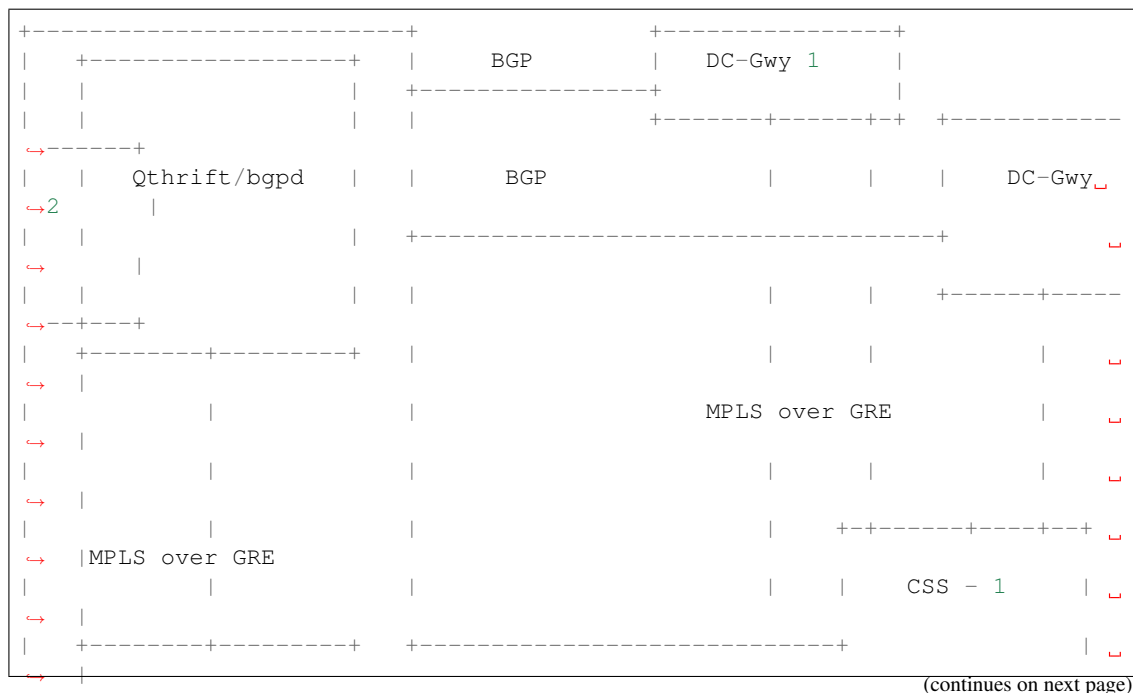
+--------------------------+                +-----------------+
|   +-----------------+    |      BGP       |   DC-Gwy 1      |
|   |                 |    +----------------+                 |
|   |                 |    |                +-------+-----+-+   +-----------
↪------+
|   |   Qthrift/bgpd  |    |      BGP               |       |   |    DC-Gwy␣
↪2      |
|   |                 |    +-----------------------------------+              ␣
↪       |
|   |                 |    |                        |       |    +------+-----
↪--+---+
|   +--------+--------+    |                        |       |           |    ␣
↪   |
|            |             |                  MPLS over GRE             |    ␣
↪   |
|            |             |                        |       |           |    ␣
↪   |
|            |             |                        |     +-+------+----+--+ ␣
↪   |MPLS over GRE
|            |             |                        |     |    CSS - 1     | ␣
↪   |
|   +--------+--------+    +-----------------------------+                 | ␣
↪   |
(continues on next page)